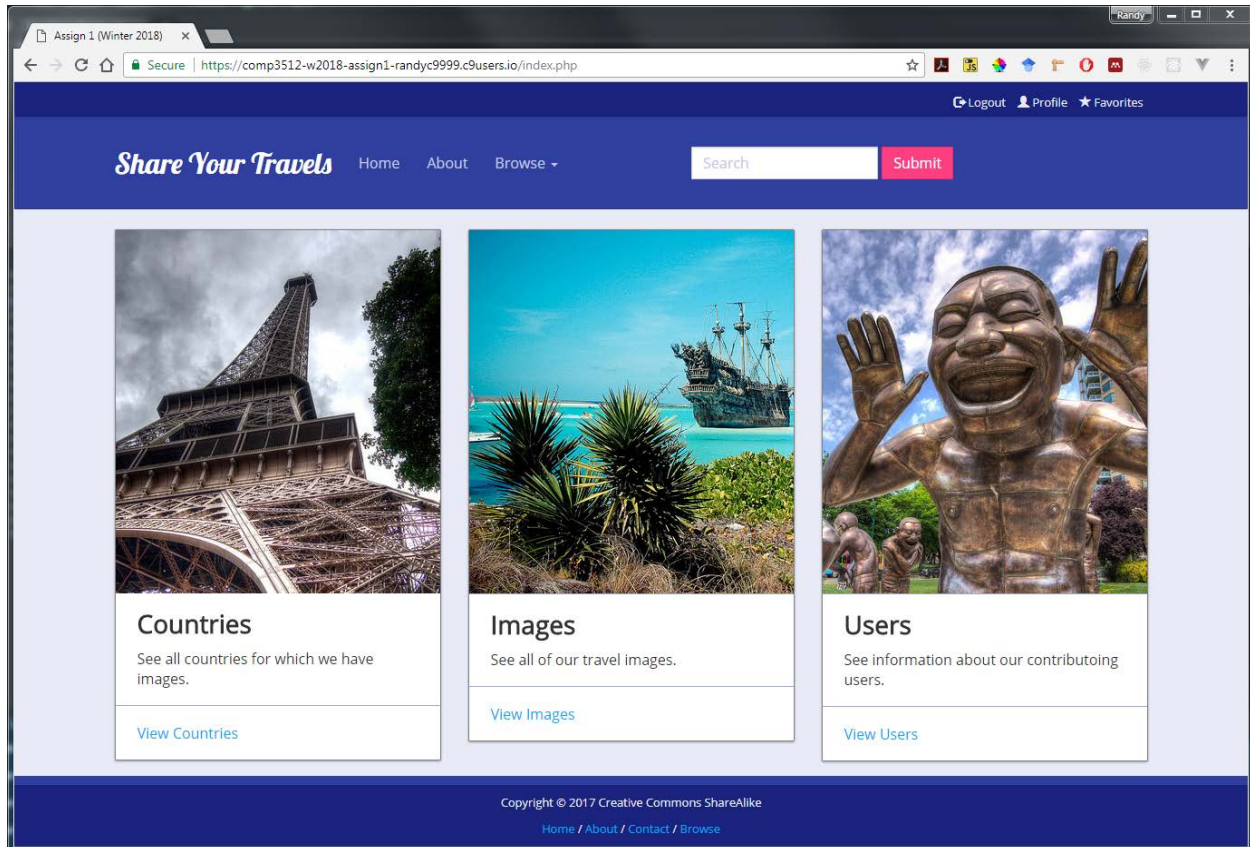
Assign 1 (Winter 2018) ×

Randy

Secure | https://comp3512-w2018-assign1-randyc9999.c9users.io/index.php

Logout Profile Favorites

Share Your Travels Home About Browse

Search Submit

Countries
See all countries for which we have images.

View Countries

Images
See all of our travel images.

View Images

Users
See information about our contributoing users.

View Users

Copyright © 2017 Creative Commons ShareAlike

Home / About / Contact / Browse